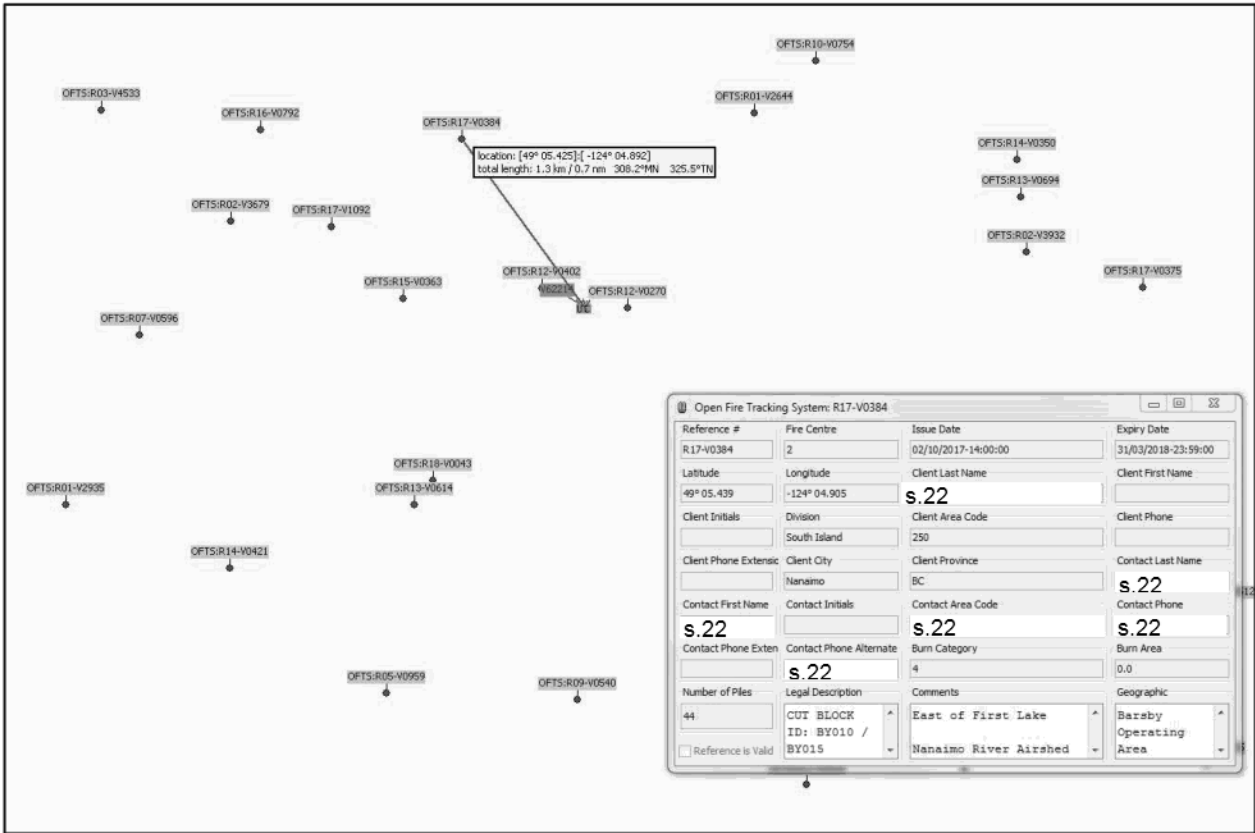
OFTS:R10-V0754

OFTS:R03-V4533

OFTS:R16-V0792

OFTS:R17-V0384

OFTS:R01-V2644

OFTS:R14-V0350

location: [49° 05.425]:[ -124° 04.892]
total length: 1.3 km / 0.7 nm 308.2°MN 325.5°TN

OFTS:R13-V0694

OFTS:R02-V3679

OFTS:R17-V1092

OFTS:R02-V3932

OFTS:R12-V0402

OFTS:R17-V0375

OFTS:R15-V0363

V62214

OFTS:R12-V0270

OFTS:R07-V0596

OFTS:R18-V0043

OFTS:R01-V2935

OFTS:R13-V0614

OFTS:R14-V0421

OFTS:R05-V0959

OFTS:R09-V0540

Open Fire Tracking System: R17-V0384

| Reference # | Fire Centre | Issue Date | Expiry Date |
|---|---|---|---|
| R17-V0384 | 2 | 02/10/2017-14:00:00 | 31/03/2018-23:59:00 |
| Latitude | Longitude | Client Last Name | Client First Name |
| 49° 05.439 | -124° 04.905 | s.22 | |
| Client Initials | Division | Client Area Code | Client Phone |
| | South Island | 250 | |
| Client Phone Extensic | Client City | Client Province | Contact Last Name |
| | Nanaimo | BC | s.22 |
| Contact First Name | Contact Initials | Contact Area Code | Contact Phone |
| s.22 | | s.22 | s.22 |
| Contact Phone Exten | Contact Phone Alternate | Burn Category | Burn Area |
| | s.22 | 4 | 0.0 |
| Number of Piles | Legal Description | Comments | Geographic |
| 44 | CUT BLOCK ID: BY010 / BY015 | East of First Lake Nanaimo River Airshed | Barsby Operating Area |

Reference is Valid